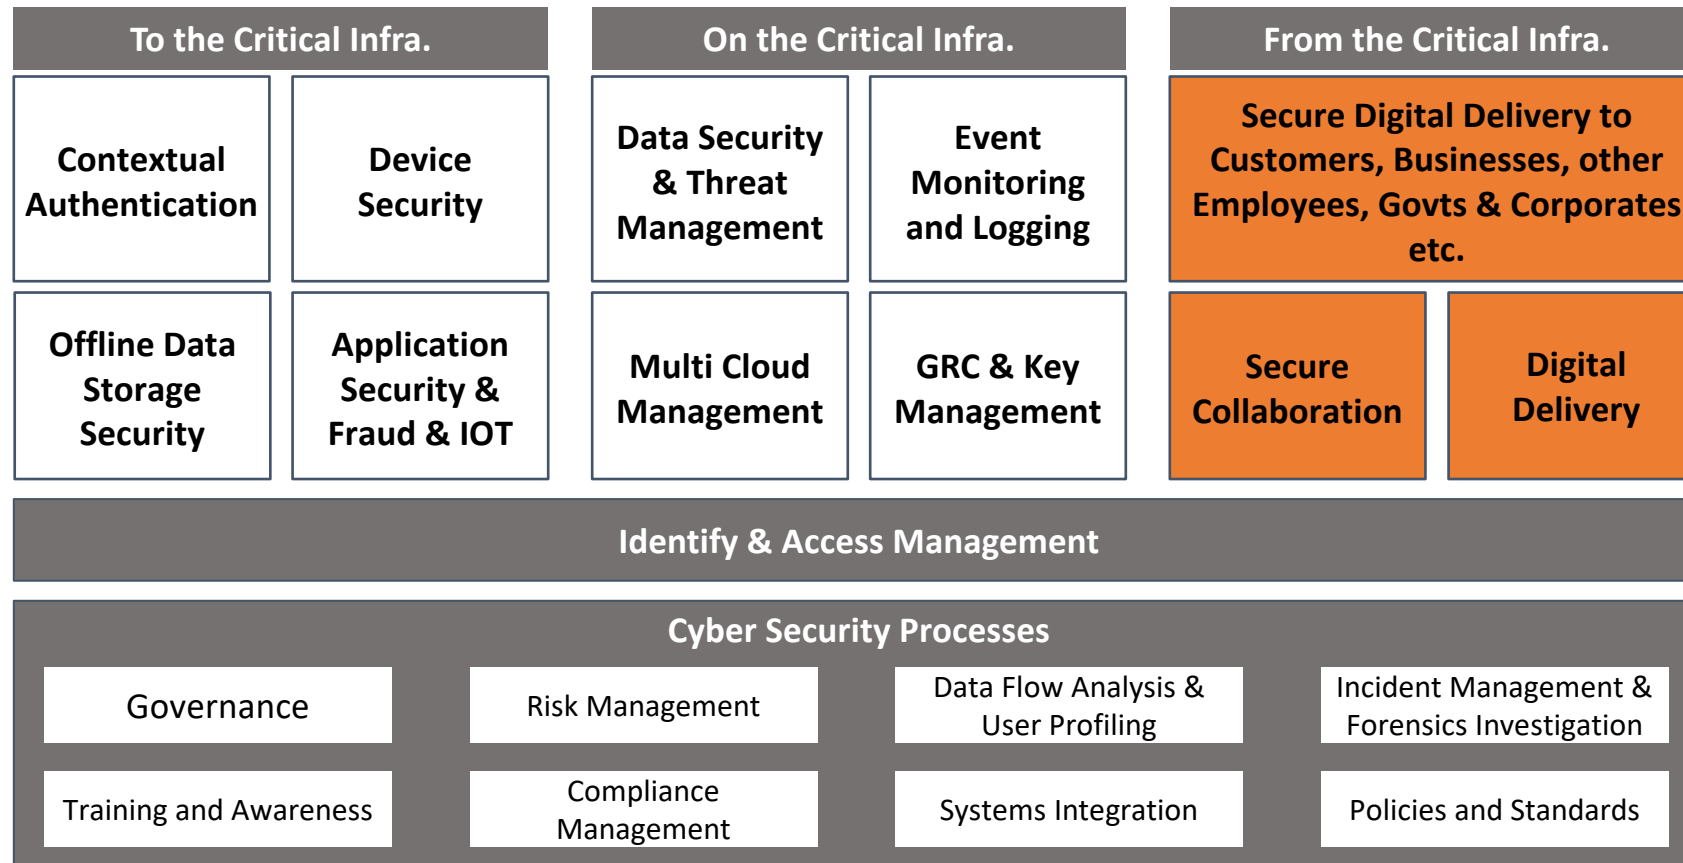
To the Critical Infra.

Contextual Authentication

Device Security

Offline Data Storage Security

Application Security & Fraud & IOT

On the Critical Infra.

Data Security & Threat Management

Event Monitoring and Logging

Multi Cloud Management

GRC & Key Management

From the Critical Infra.

Secure Digital Delivery to Customers, Businesses, other Employees, Govts & Corporates etc.

Secure Collaboration

Digital Delivery

Identify & Access Management

Cyber Security Processes

Governance

Risk Management

Data Flow Analysis & User Profiling

Incident Management & Forensics Investigation

Training and Awareness

Compliance Management

Systems Integration

Policies and Standards